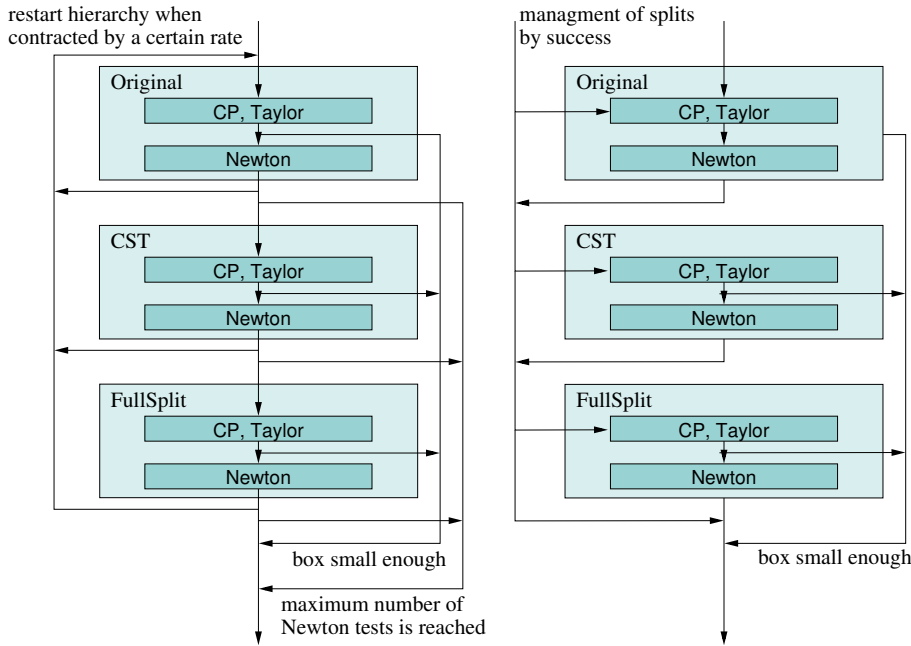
restart hierarchy when contracted by a certain rate

Original

CP, Taylor

Newton

CST

CP, Taylor

Newton

FullSplit

CP, Taylor

Newton

box small enough

maximum number of Newton tests is reached

managment of splits by success

Original

CP, Taylor

Newton

CST

CP, Taylor

Newton

FullSplit

CP, Taylor

Newton

box small enough